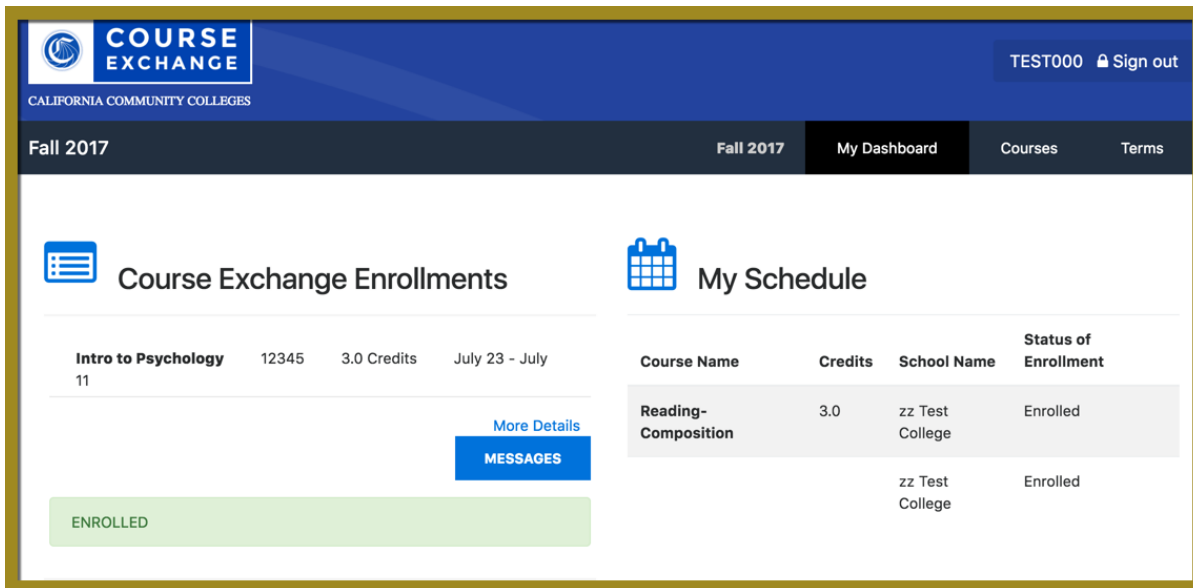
COURSE EXCHANGE
CALIFORNIA COMMUNITY COLLEGES

TEST000 Sign out

Fall 2017

Fall 2017 My Dashboard Courses Terms

Course Exchange Enrollments

| Intro to Psychology | 12345 | 3.0 Credits | July 23 - July 11 |
|---|---|---|---|

More Details

MESSAGES

ENROLLED

My Schedule

| Course Name | Credits | School Name | Status of Enrollment |
|---|---|---|---|
| Reading-Composition | 3.0 | zz Test College | Enrolled |
| | | zz Test College | Enrolled |